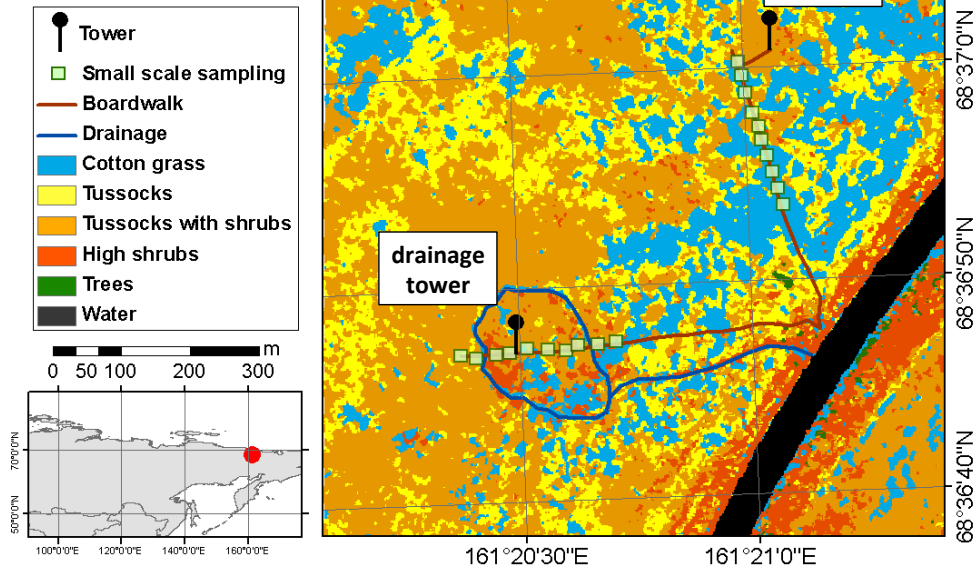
Tower
Small scale sampling
Boardwalk
Drainage
Cotton grass
Tussocks
Tussocks with shrubs
High shrubs
Trees
Water

m
0 50 100 200 300

70°0'0"N
50°0'0"N
100°0'0"E 120°0'0"E 140°0'0"E 160°0'0"E

drainage tower

68°37'0"N
68°36'50"N
68°36'40"N

161°20'30"E
161°21'0"E